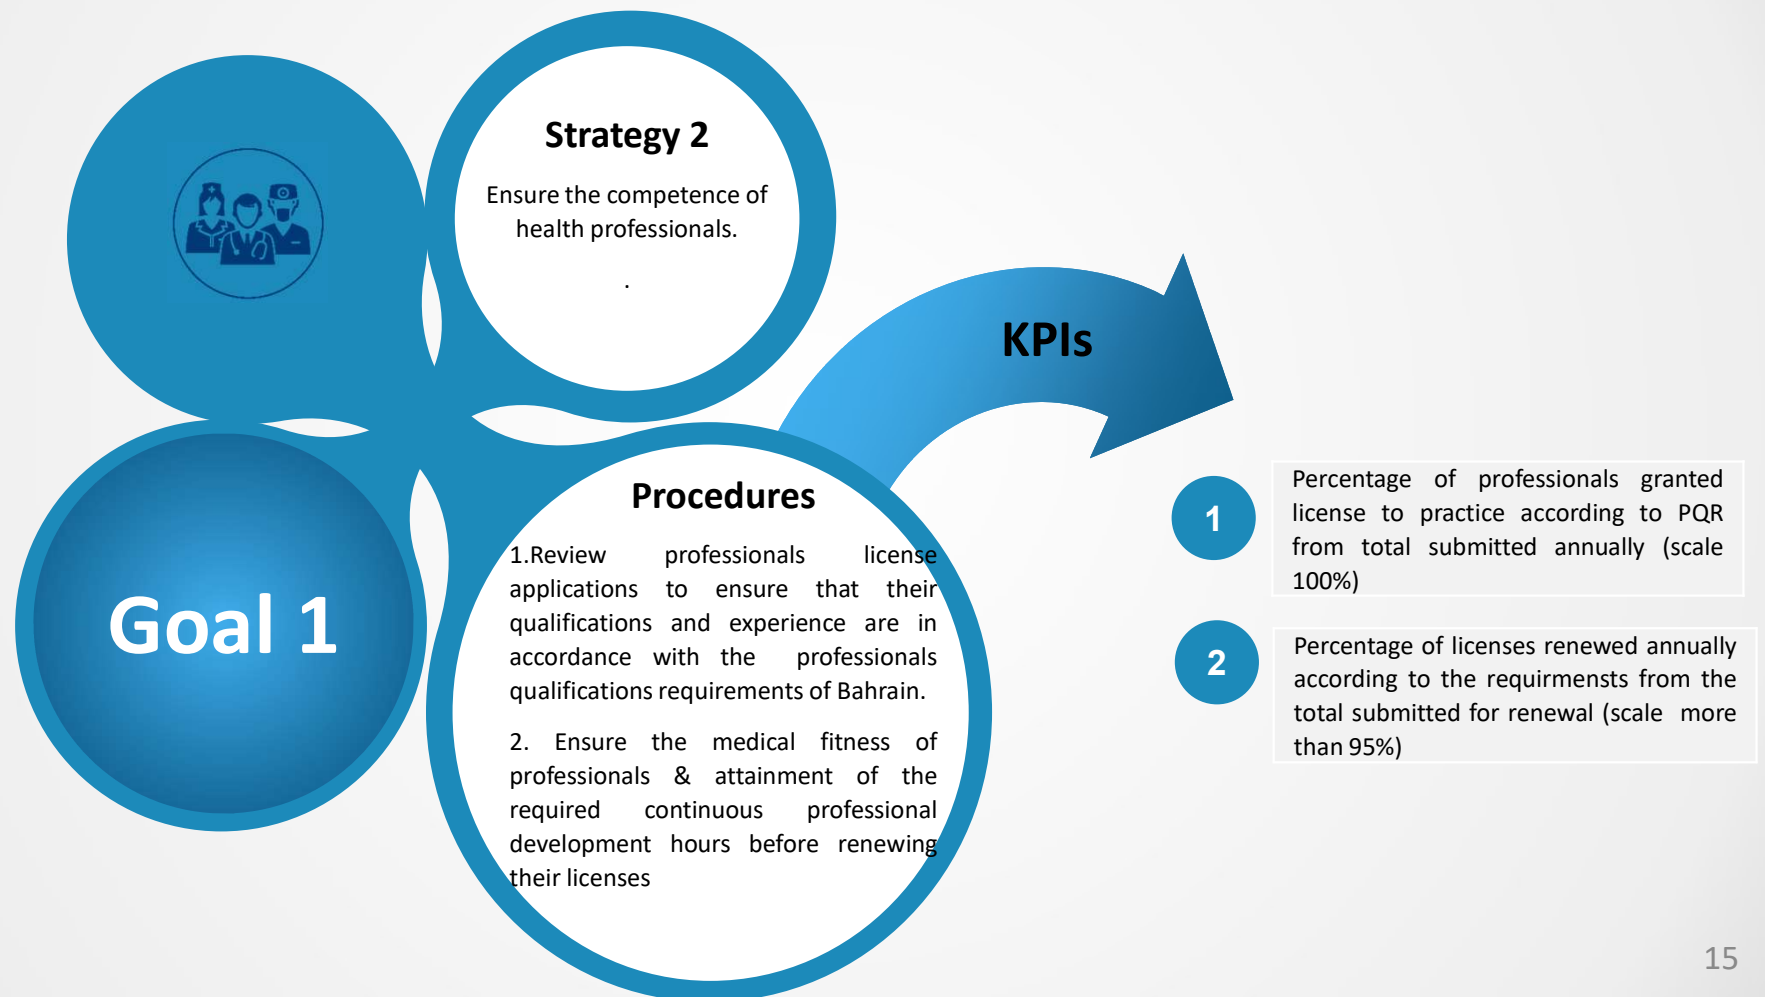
Strategy 2

Ensure the competence of health professionals.

.

Goal 1

Procedures

1.Review professionals license applications to ensure that their qualifications and experience are in accordance with the professionals qualifications requirements of Bahrain.

2. Ensure the medical fitness of professionals & attainment of the required continuous professional development hours before renewing their licenses

KPIs

1

Percentage of professionals granted license to practice according to PQR from total submitted annually (scale 100%)

2

Percentage of licenses renewed annually according to the requirmensts from the total submitted for renewal (scale more than 95%)

15